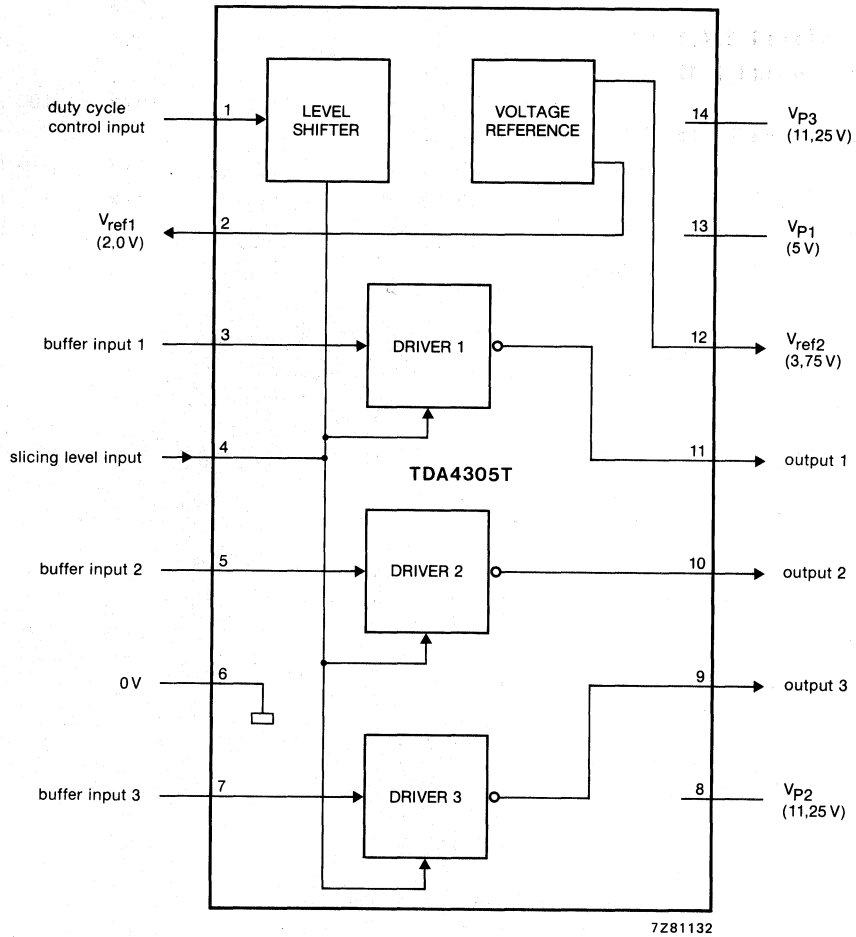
duty cycle control input
1
LEVEL SHIFTER
VOLTAGE REFERENCE
14
$V_{P3}$
(11,25 V)
$V_{ref1}$
(2,0 V)
2
13
$V_{P1}$
(5 V)
buffer input 1
3
DRIVER 1
12
$V_{ref2}$
(3,75 V)
slicing level input
4
11
output 1
TDA4305T
buffer input 2
5
DRIVER 2
10
output 2
0 V
6
9
output 3
buffer input 3
7
DRIVER 3
8
$V_{P2}$
(11,25 V)
7Z81132